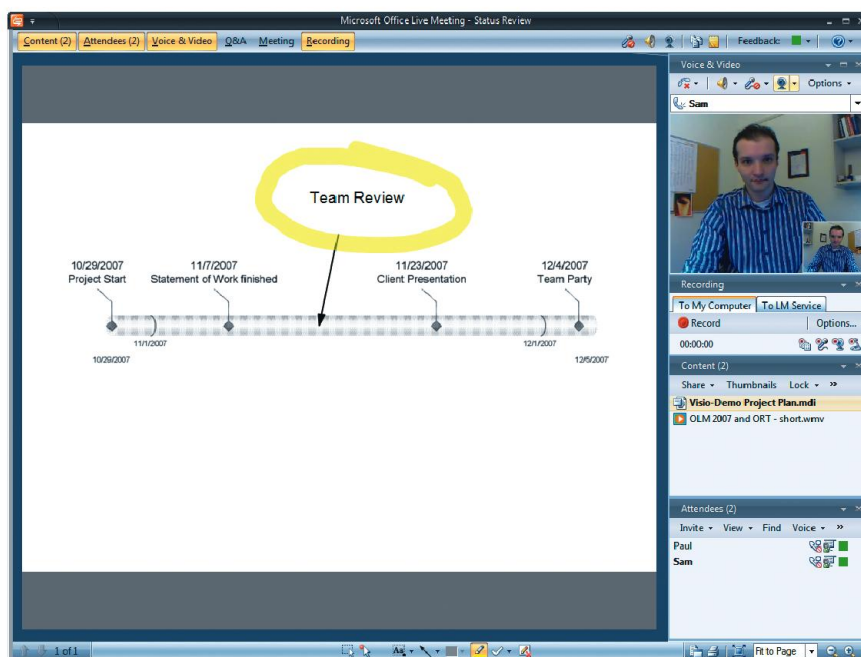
Microsoft Office Live Meeting - Status Review

Content (2) Attendees (2) Voice & Video Q&A Meeting Recording

Feedback:

Team Review

10/29/2007
Project Start

11/7/2007
Statement of Work finished

11/23/2007
Client Presentation

12/4/2007
Team Party

11/1/2007

12/1/2007

10/29/2007

12/5/2007

Voice & Video

Options

Sam

Recording

To My Computer To LM Service

Record

Options...

00:00:00

Content (2)

Share Thumbnails Lock »

Visio-Demo Project Plan.mdi

OLM 2007 and ORT - short.wmv

Attendees (2)

Invite View Find Voice »

Paul

Sam

1 of 1

Fit to Page